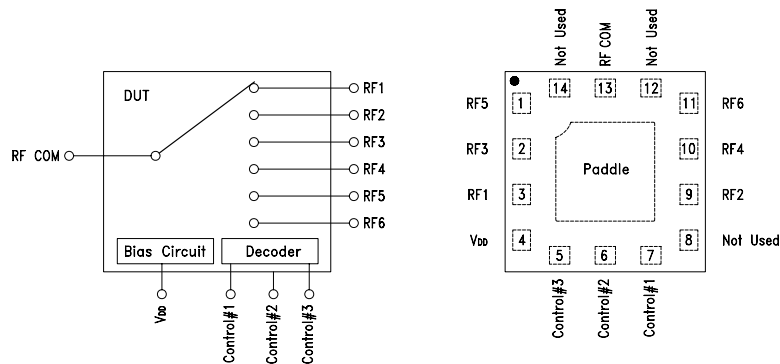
DUT

RF1
RF2
RF3
RF4
RF5
RF6

RF COM

Bias Circuit
Decoder

VDD
Control#1
Control#2
Control#3

Not Used
RF COM
Not Used

14
13
12

RF5
1
11
RF6

RF3
2
10
RF4

Paddle

RF1
3
9
RF2

VDD
4
8
Not Used

5
6
7

Control#3
Control#2
Control#1